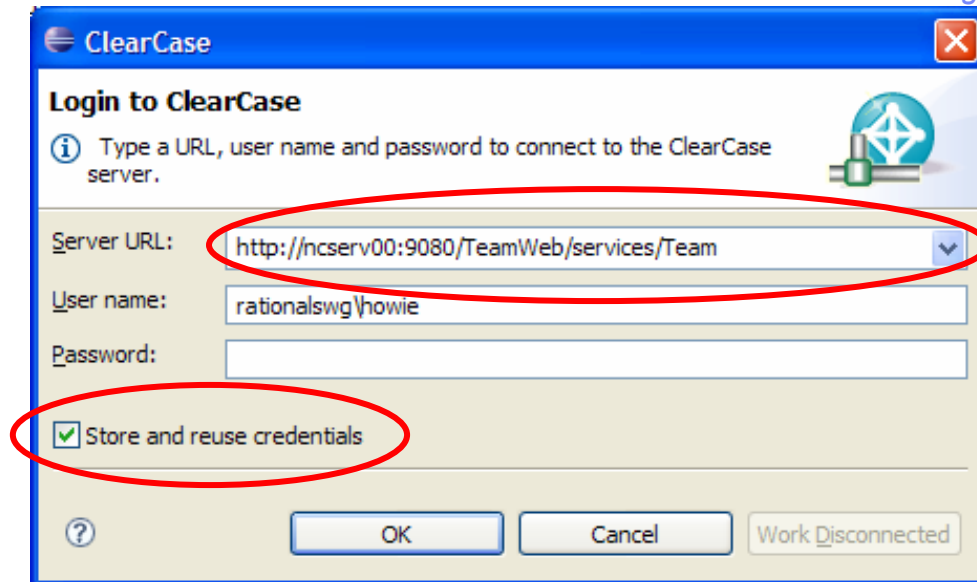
ClearCase

Login to ClearCase

Type a URL, user name and password to connect to the ClearCase server.

Server URL: http://ncserv00:9080/TeamWeb/services/Team

User name: rationalswg\howie

Password:

Store and reuse credentials

OK

Cancel

Work Disconnected